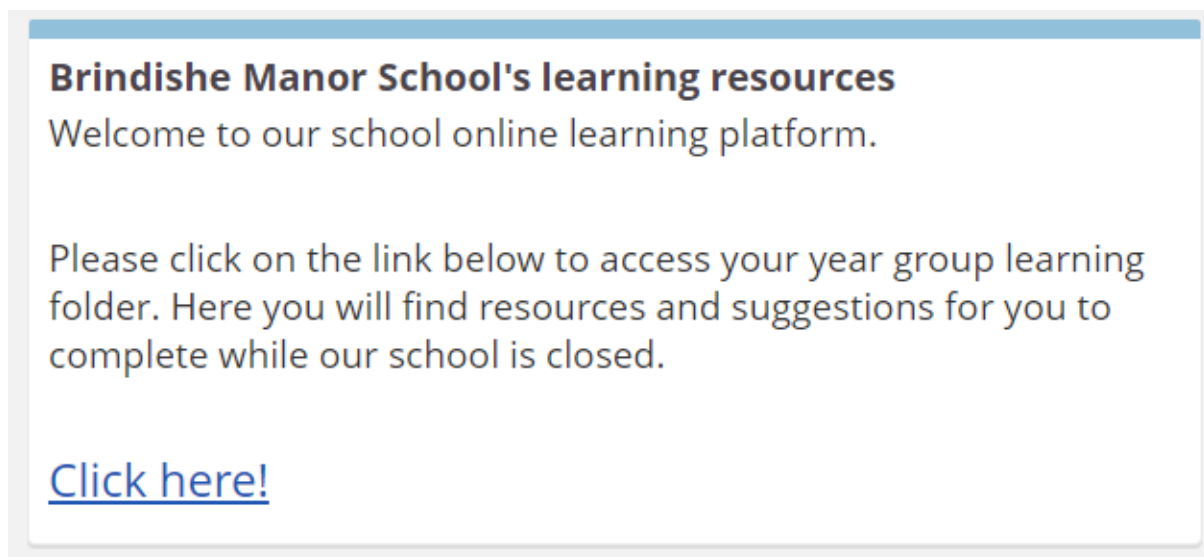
Brindishe Manor School's learning resources
Welcome to our school online learning platform.

Please click on the link below to access your year group learning folder. Here you will find resources and suggestions for you to complete while our school is closed.

Click here!